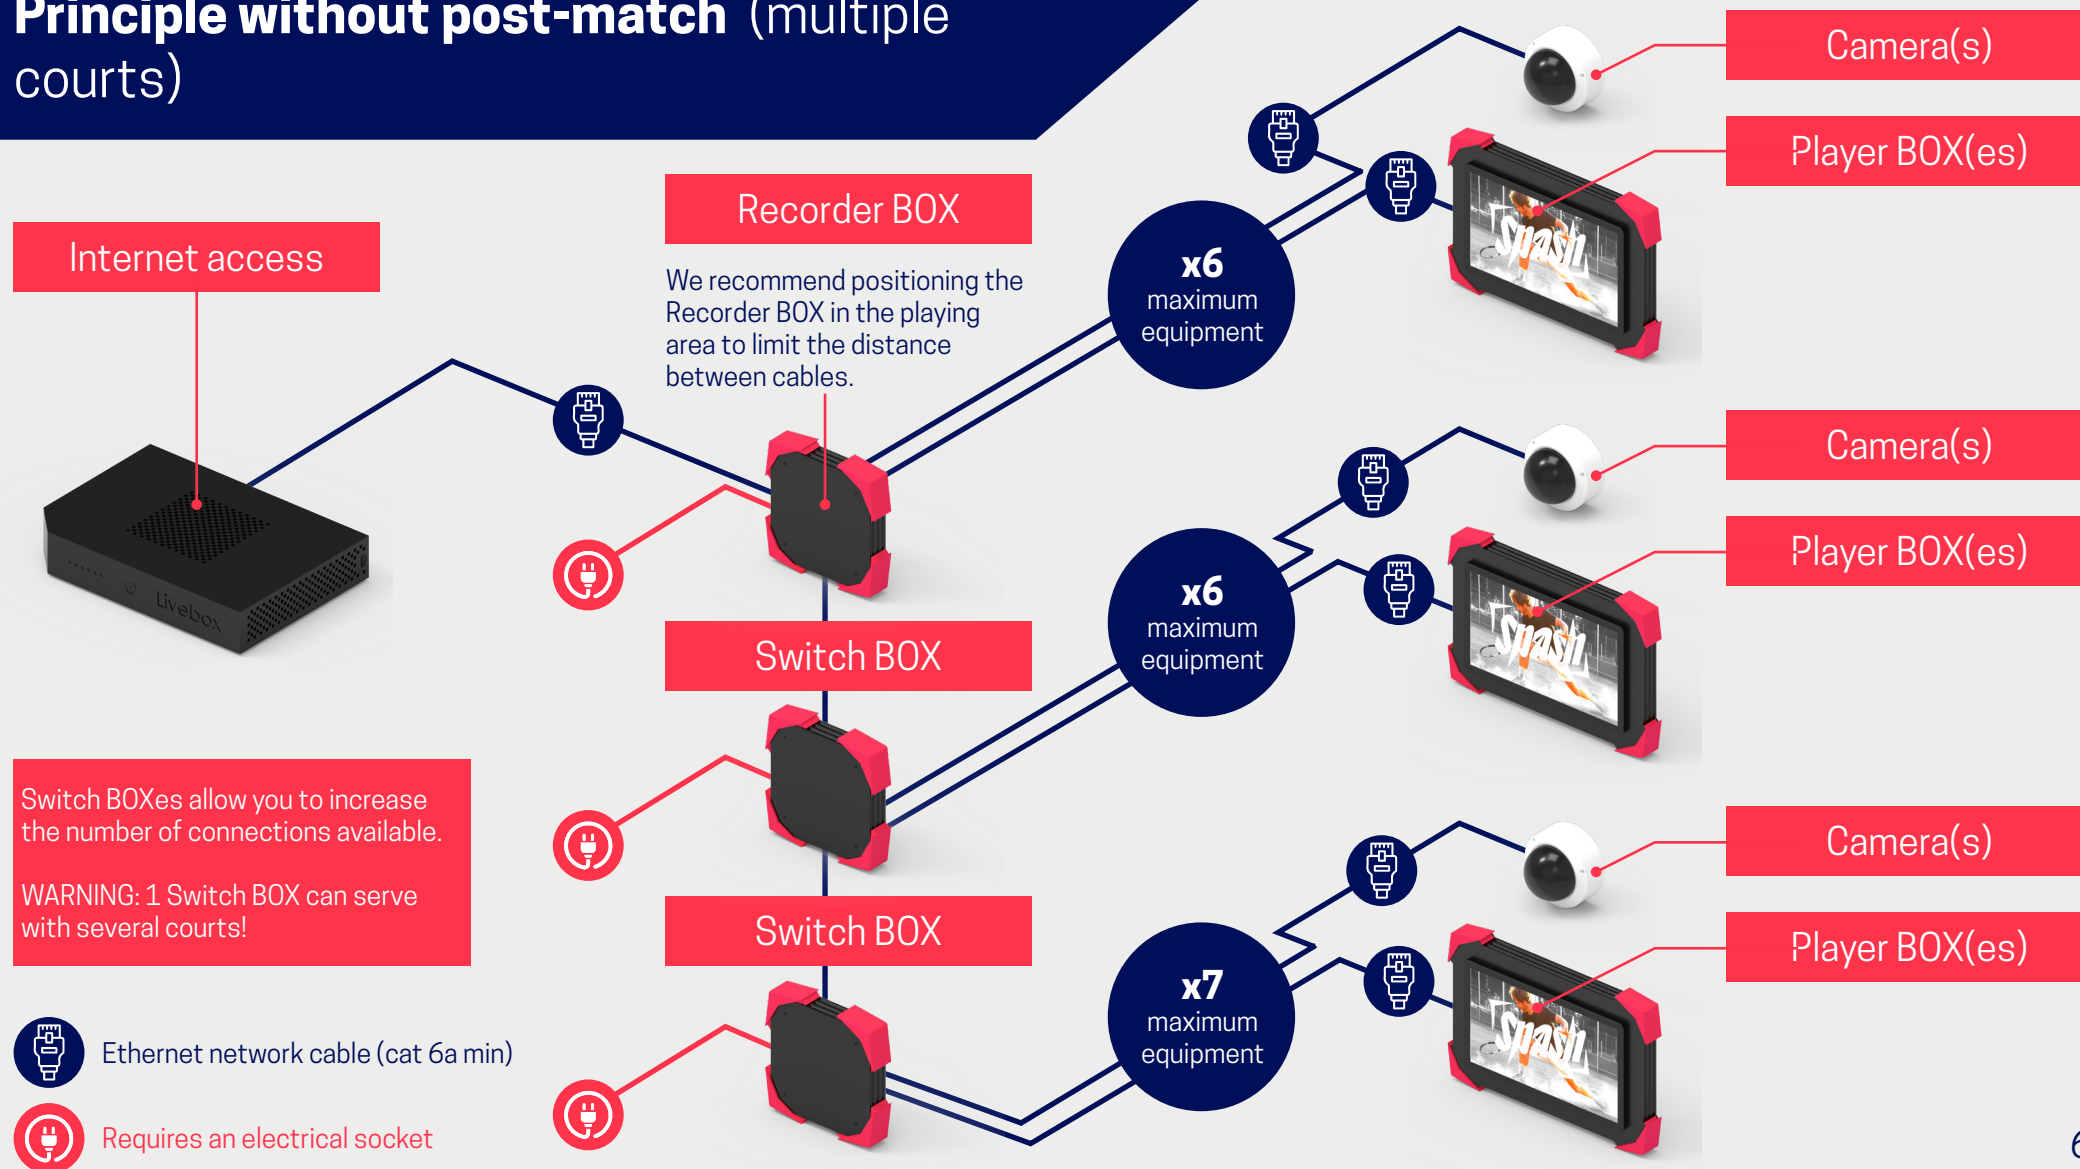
Principle without post-match (multiple courts)

Internet access

Recorder BOX

We recommend positioning the Recorder BOX in the playing area to limit the distance between cables.

x6 maximum equipment

Camera(s)

Player BOX(es)

Switch BOX

x6 maximum equipment

Camera(s)

Player BOX(es)

Switch BOXes allow you to increase the number of connections available.

WARNING: 1 Switch BOX can serve with several courts!

Switch BOX

x7 maximum equipment

Camera(s)

Player BOX(es)

Ethernet network cable (cat 6a min)

Requires an electrical socket

Livebox

Spash

Spash

Spash